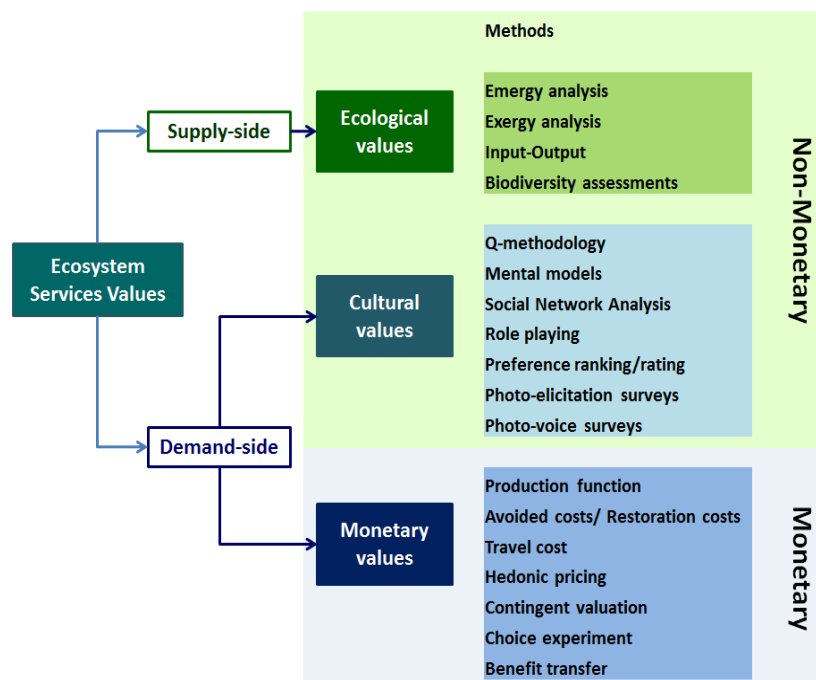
Ecosystem Services Values

Supply-side

Demand-side

Methods

Ecological values

Emergy analysis
Exergy analysis
Input-Output
Biodiversity assessments

Cultural values

Q-methodology
Mental models
Social Network Analysis
Role playing
Preference ranking/rating
Photo-elicitation surveys
Photo-voice surveys

Non-Monetary

Monetary values

Production function
Avoided costs/ Restoration costs
Travel cost
Hedonic pricing
Contingent valuation
Choice experiment
Benefit transfer

Monetary